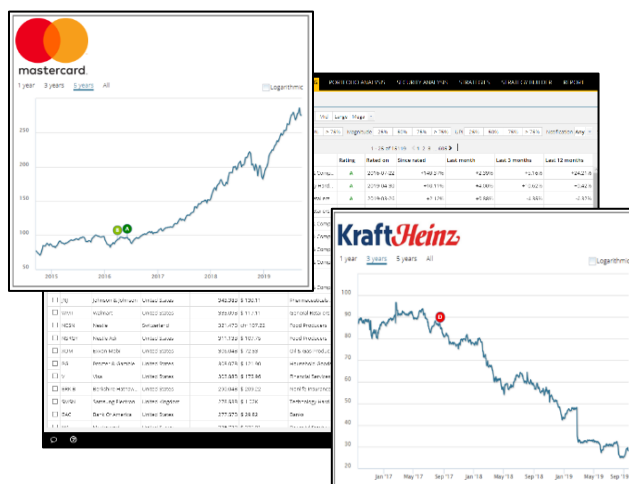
mastercard.

1 year 3 years 5 years All

Logarithmic

250
200
150
100
50

2015 2016 2017 2018 2019

PORTFOLIO ANALYSIS SECURITY ANALYSIS STRATEGIES SEARCH ENGINE REPORT

Mid Large Mega

| Rating | Rated on | Since rated | Last month | Last 3 months | Last 12 months |
|---|---|---|---|---|---|
| A | 2016-07-22 | +149.57% | +2.26% | +7.16% | +24.21% |
| A | 2019-04-30 | +10.11% | +4.00% | +2.02% | +2.02% |
| A | 2019-03-22 | +7.17% | +5.68% | -2.55% | -2.57% |

| | Johnson & Johnson | United States | 343,952 \$ 130.11 | Pharmaceuticals |
|---|---|---|---|---|
| | Walmart | United States | 329,076 \$ 117.11 | General Retailers |
| | Nestle | Switzerland | 321,470 | Food Producers |
| | Nestle ADR | Switzerland | 317,123 \$ 102.79 | Food Producers |
| | Exxon Mobil | United States | 309,848 \$ 72.88 | Oil & Gas Producers |
| | Procter & Gamble | United States | 300,676 \$ 121.90 | Household Goods |
| | Visa | United States | 302,881 \$ 175.90 | Financial Services |
| | Berkshire Hathaway | United States | 293,846 \$ 209.02 | Nonlife Insurance |
| | Samsung Electronics | United Kingdom | 277,555 \$ 11.72K | Technology Hardware |
| | Bank of America | United States | 277,373 \$ 28.83 | Banks |

KraftHeinz

1 year 3 years 5 years All

Logarithmic

100
90
80
70
60
50
40
30
20

Jan '17 May '17 Sep '17 Jan '18 May '18 Sep '18 Jan '19 May '19 Sep '19